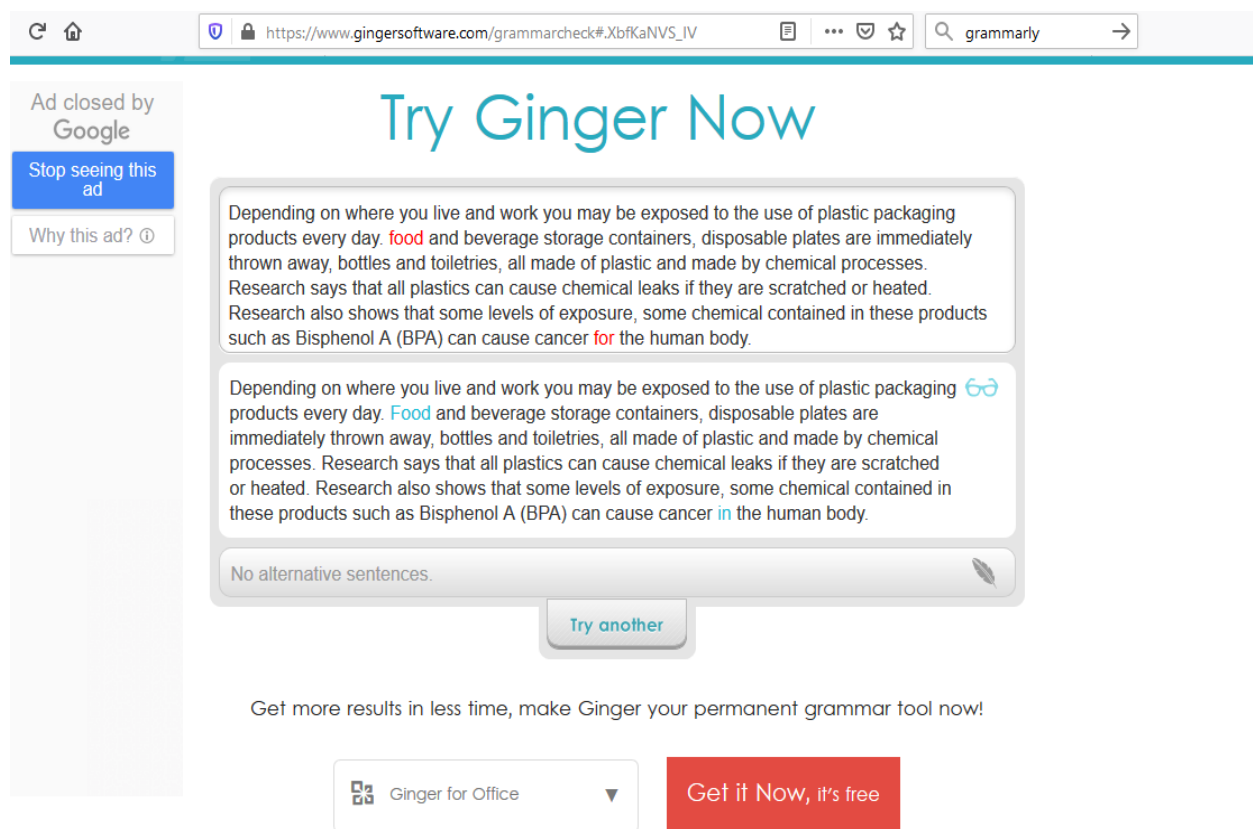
https://www.gingersoftware.com/grammarcheck#.XbfKaNVS_IV

grammarly

Ad closed by Google

Stop seeing this ad

Why this ad? ⓘ

Try Ginger Now

Depending on where you live and work you may be exposed to the use of plastic packaging products every day. food and beverage storage containers, disposable plates are immediately thrown away, bottles and toiletries, all made of plastic and made by chemical processes. Research says that all plastics can cause chemical leaks if they are scratched or heated. Research also shows that some levels of exposure, some chemical contained in these products such as Bisphenol A (BPA) can cause cancer for the human body.

Depending on where you live and work you may be exposed to the use of plastic packaging products every day. Food and beverage storage containers, disposable plates are immediately thrown away, bottles and toiletries, all made of plastic and made by chemical processes. Research says that all plastics can cause chemical leaks if they are scratched or heated. Research also shows that some levels of exposure, some chemical contained in these products such as Bisphenol A (BPA) can cause cancer in the human body.

No alternative sentences.

Try another

Get more results in less time, make Ginger your permanent grammar tool now!

Ginger for Office

Get it Now, it's free